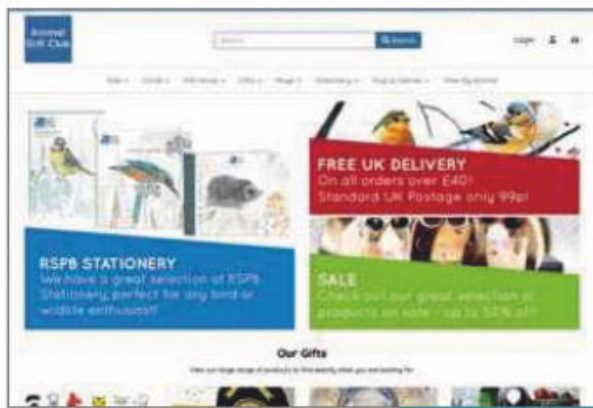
Animal Gift Club

Search

Q Search

Login

FREE UK DELIVERY
On all orders over £40!
Standard UK Postage only 99p!

RSPB STATIONERY
We have a great selection of RSPB Stationery, perfect for any bird or wildlife enthusiast!

SALE
Check out our great selection of products on sale - up to 50% off!

Our Gifts

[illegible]